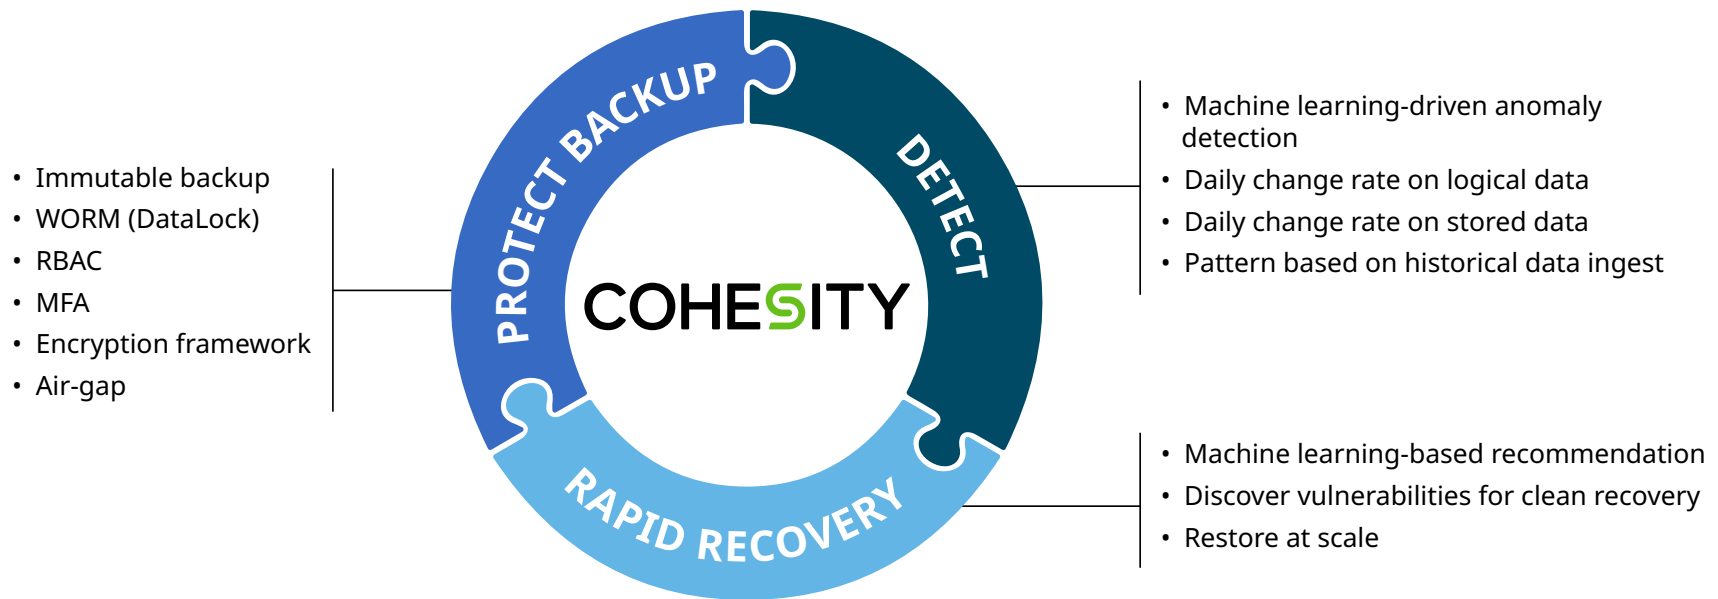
• Immutable backup
• WORM (DataLock)
• RBAC
• MFA
• Encryption framework
• Air-gap

PROTECT BACKUP

DETECT

COHESITY

RAPID RECOVERY

• Machine learning-driven anomaly detection
• Daily change rate on logical data
• Daily change rate on stored data
• Pattern based on historical data ingest

• Machine learning-based recommendation
• Discover vulnerabilities for clean recovery
• Restore at scale